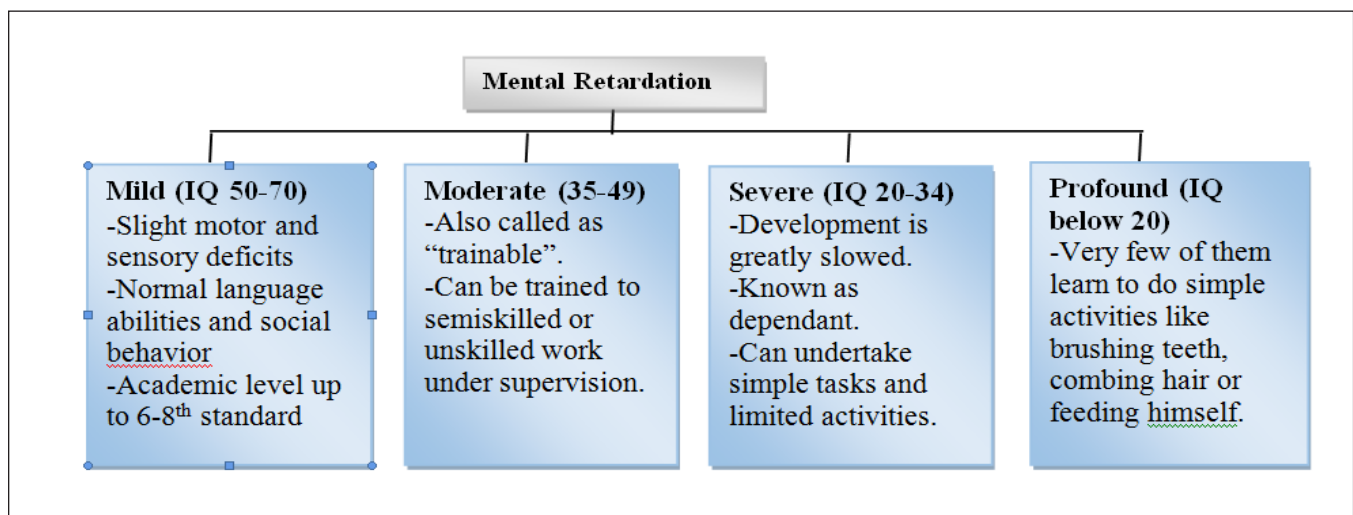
Mental Retardation

Mild (IQ 50-70)
-Slight motor and sensory deficits
-Normal language abilities and social behavior
-Academic level up to 6-8$^{th}$ standard

Moderate (35-49)
-Also called as "trainable".
-Can be trained to semiskilled or unskilled work under supervision.

Severe (IQ 20-34)
-Development is greatly slowed.
-Known as dependant.
-Can undertake simple tasks and limited activities.

Profound (IQ below 20)
-Very few of them learn to do simple activities like brushing teeth, combing hair or feeding himself.